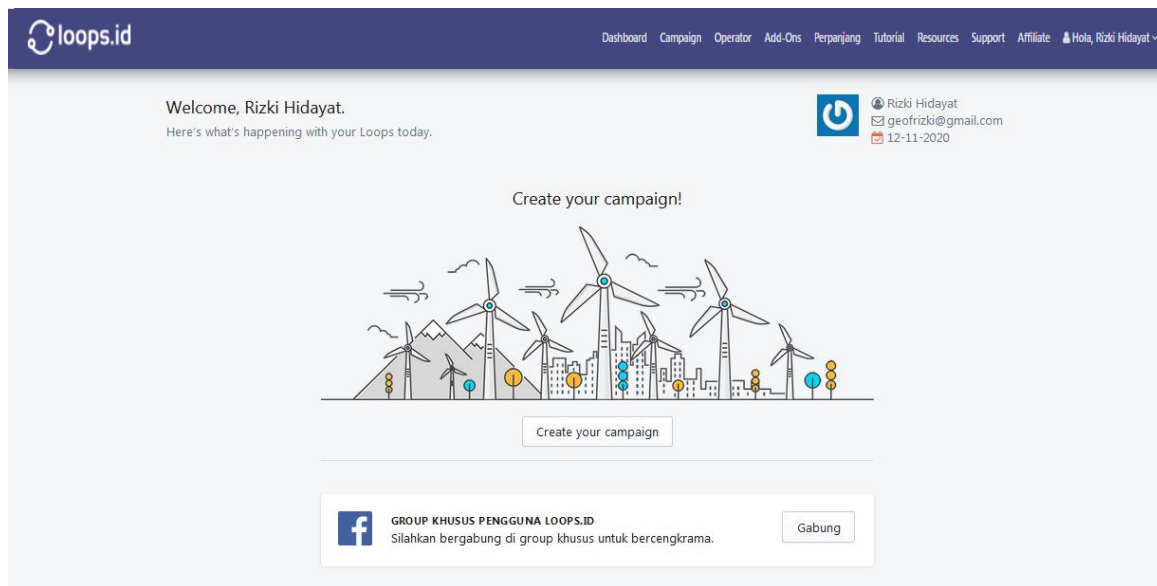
loops.id

Dashboard Campaign Operator Add-Ons Perpanjang Tutorial Resources Support Affiliate Hola, Rizki Hidayat

Welcome, Rizki Hidayat.
Here's what's happening with your Loops today.

Rizki Hidayat
geofrizki@gmail.com
12-11-2020

Create your campaign!

Create your campaign

GROUP KHUSUS PENGGUNA LOOPS.ID
Silahkan bergabung di group khusus untuk bercengkrama.

Gabung